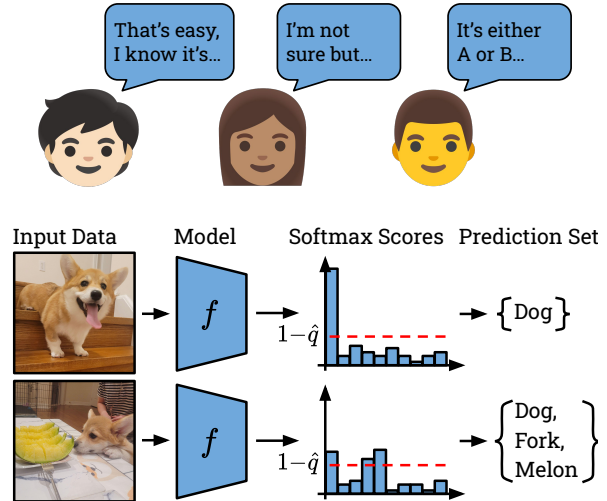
That's easy, I know it's...

I'm not sure but...

It's either A or B...

Input Data

Model

Softmax Scores

Prediction Set

$f$

$1-\hat{q}$

$\{$ Dog $\}$

$f$

$1-\hat{q}$

$\{$ Dog, Fork, Melon $\}$